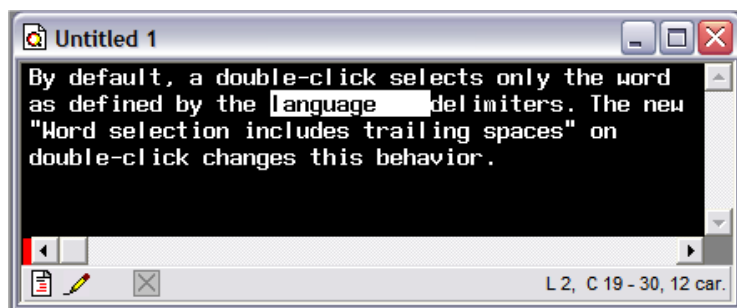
Untitled 1

By default, a double-click selects only the word as defined by the language delimiters. The new "Word selection includes trailing spaces" on double-click changes this behavior.

L 2, C 19 - 30, 12 car.